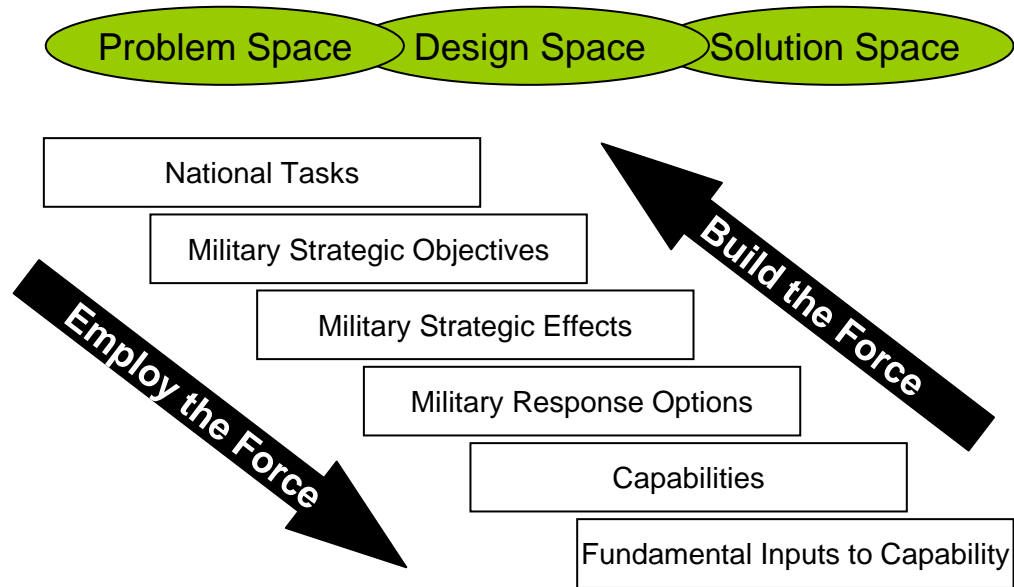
Problem Space
Design Space
Solution Space

National Tasks
Military Strategic Objectives
Military Strategic Effects
Military Response Options
Capabilities
Fundamental Inputs to Capability

Employ the Force
Build the Force